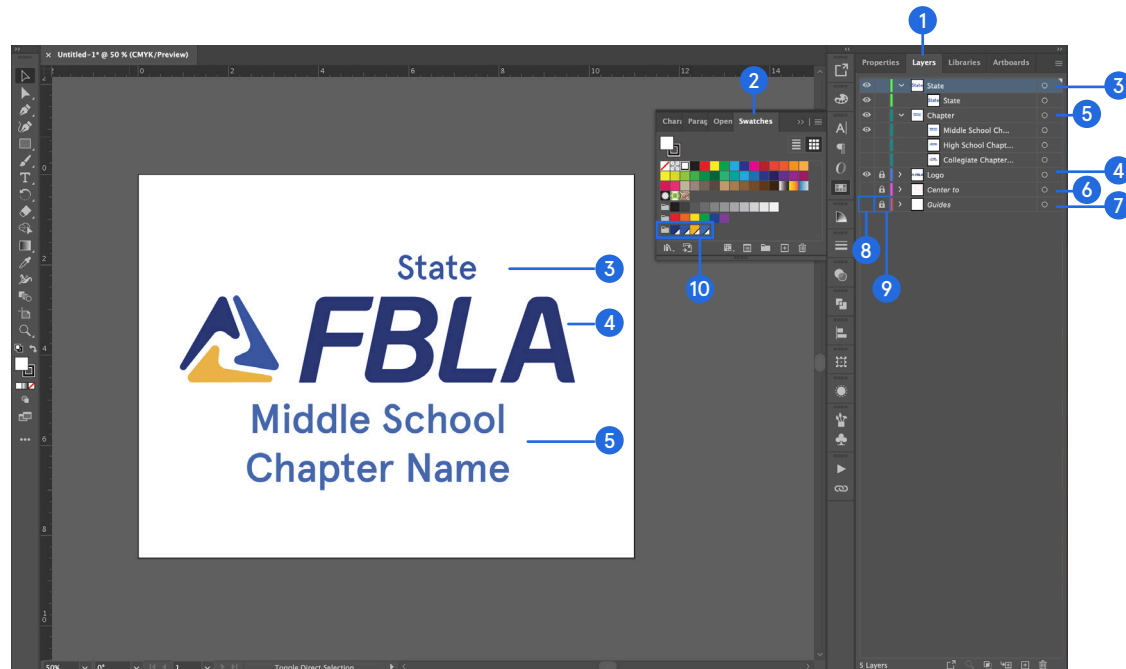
Untitled-1* @ 50 % (CMYK/Preview)

1

Properties Layers Libraries Artboards

State
State
Chapter
Middle School Ch...
High School Chapt...
Collegiate Chapter...
Logo
Center to
Guides

3
5
4
6
7
8
9

2

Char Parag Open Swatches

10

State
3
FBLA
4
Middle School Chapter Name
5

50%
0°
1
Toggle Direct Selection
5 Layers